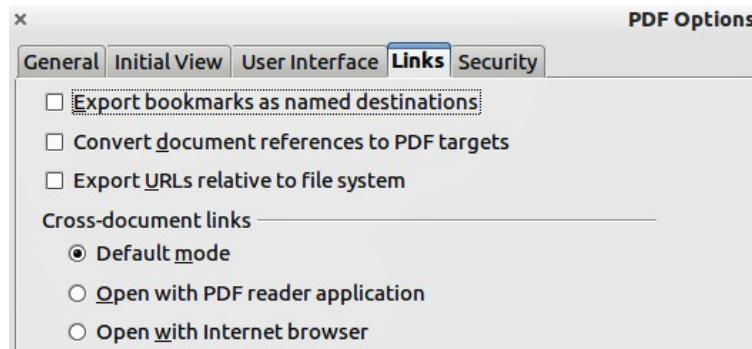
×

PDF Options

General | Initial View | User Interface | Links | Security

☐ Export bookmarks as named destinations

☐ Convert document references to PDF targets

☐ Export URLs relative to file system

Cross-document links

◉ Default mode

○ Open with PDF reader application

○ Open with Internet browser